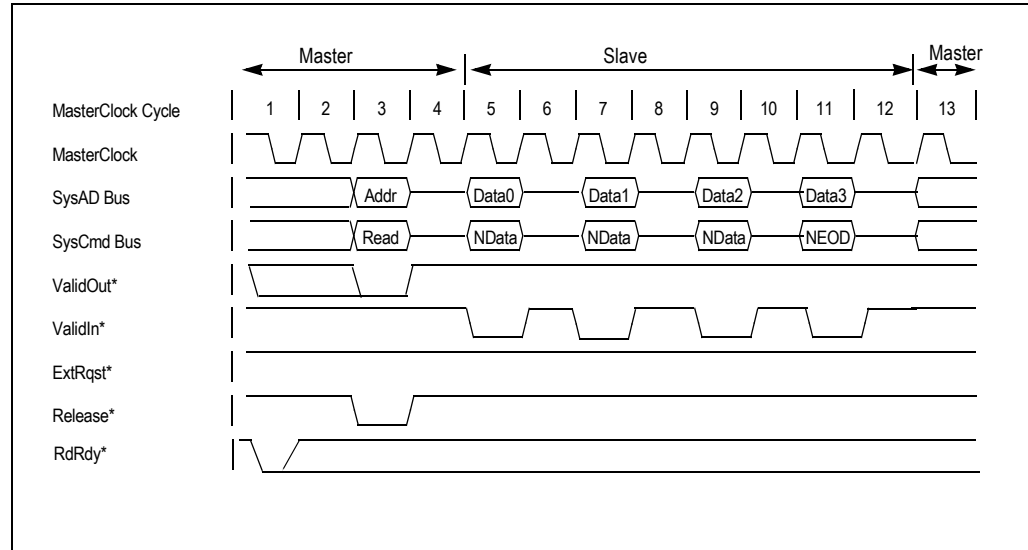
Master

Slave

Master

MasterClock Cycle 1 2 3 4 5 6 7 8 9 10 11 12 13

MasterClock

SysAD Bus

Addr

Data0

Data1

Data2

Data3

SysCmd Bus

Read

NData

NData

NData

NEOD

ValidOut*

ValidIn*

ExtRqst*

Release*

RdRdy*